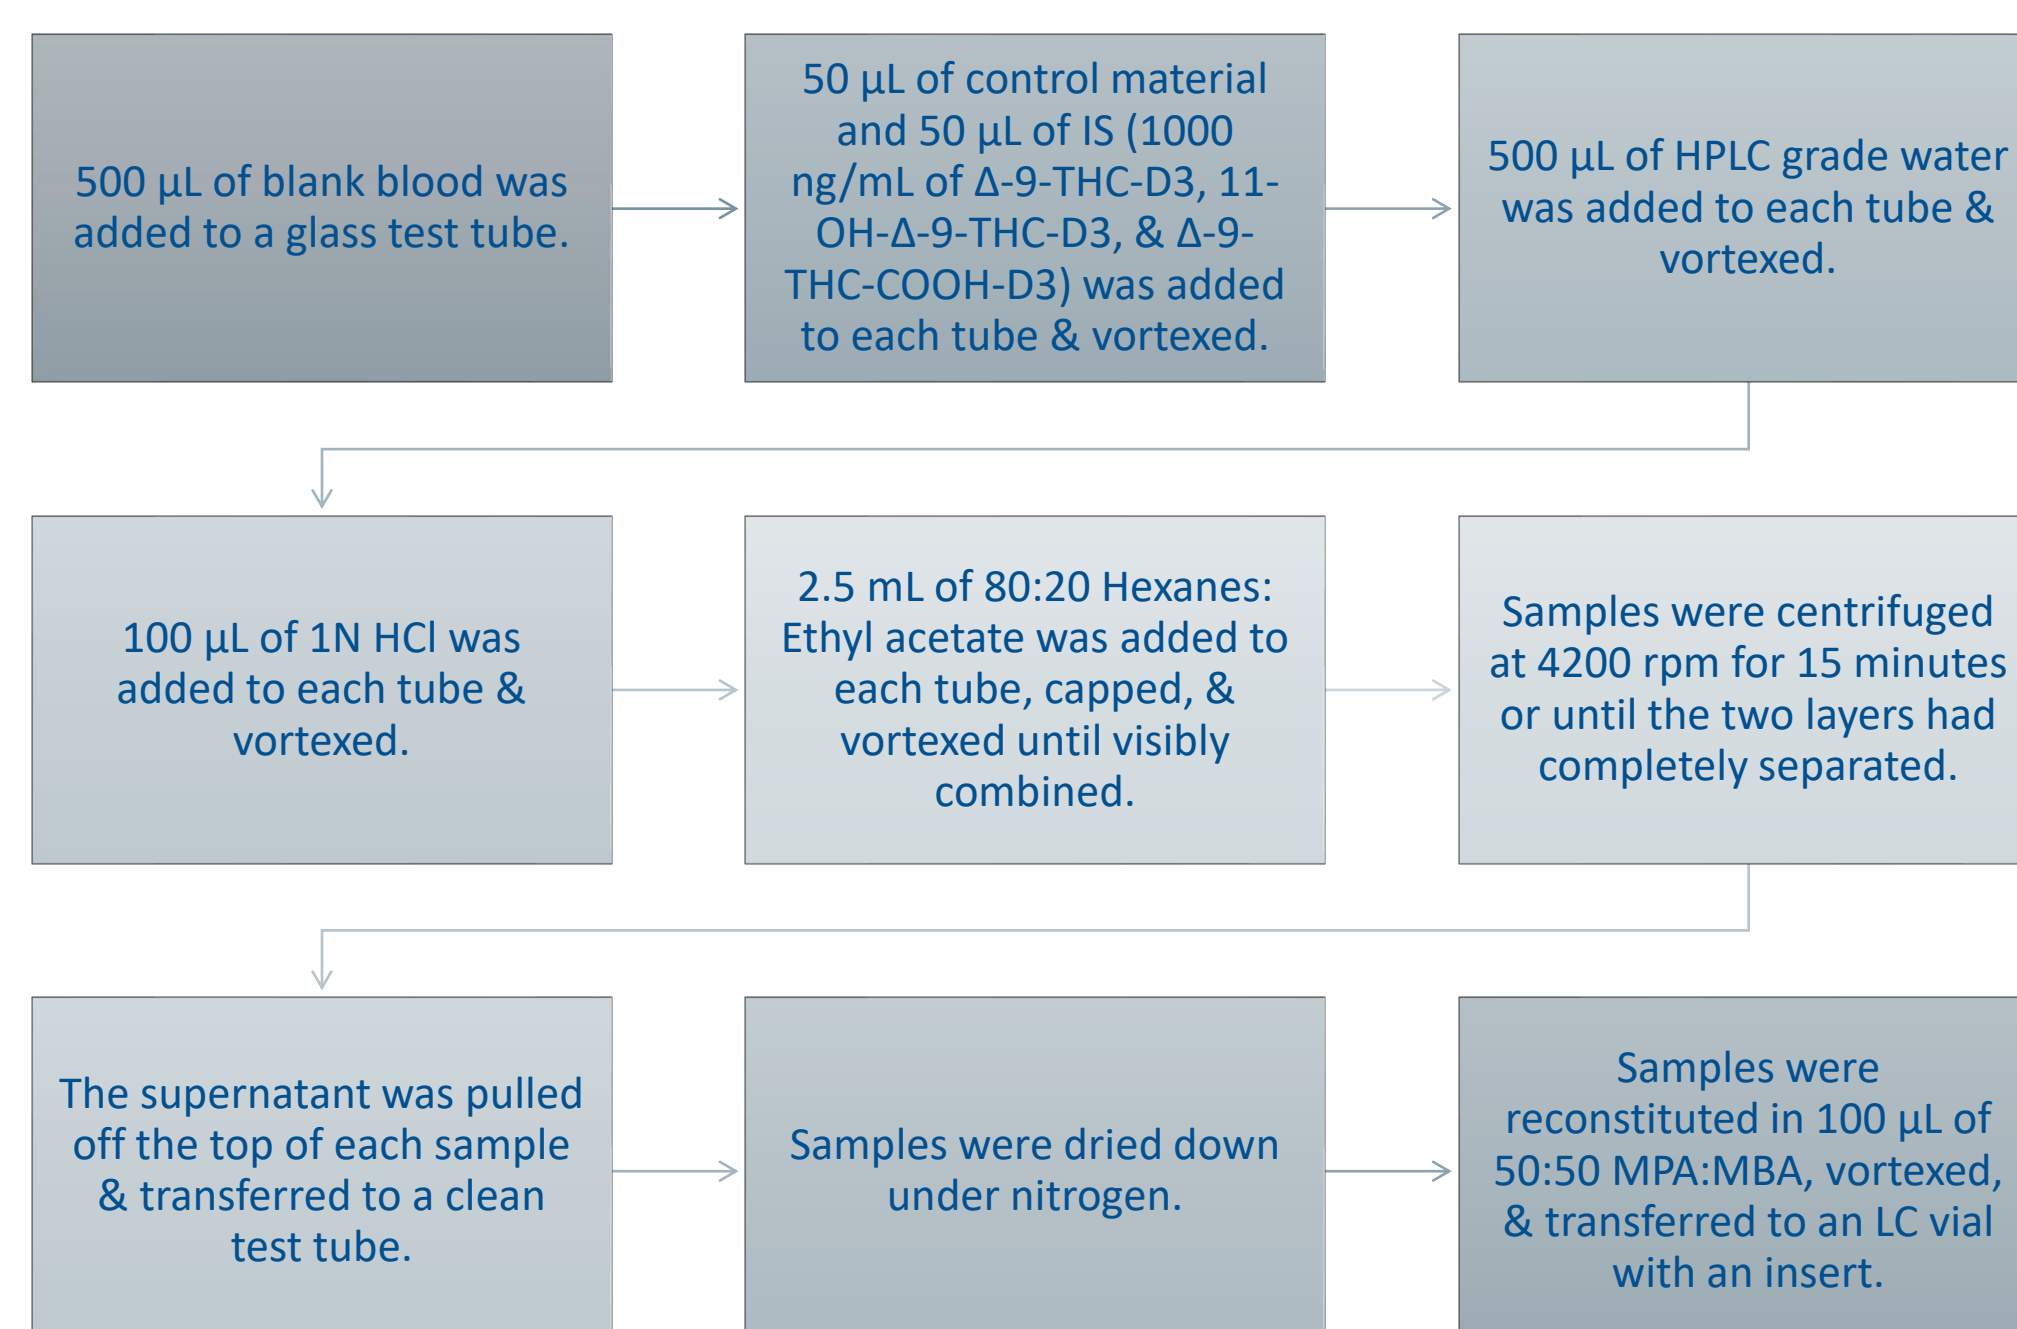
500 µL of blank blood was added to a glass test tube.

50 µL of control material and 50 µL of IS (1000 ng/mL of Δ-9-THC-D3, 11-OH-Δ-9-THC-D3, & Δ-9-THC-COOH-D3) was added to each tube & vortexed.

500 µL of HPLC grade water was added to each tube & vortexed.

100 µL of 1N HCl was added to each tube & vortexed.

2.5 mL of 80:20 Hexanes: Ethyl acetate was added to each tube, capped, & vortexed until visibly combined.

Samples were centrifuged at 4200 rpm for 15 minutes or until the two layers had completely separated.

The supernatant was pulled off the top of each sample & transferred to a clean test tube.

Samples were dried down under nitrogen.

Samples were reconstituted in 100 µL of 50:50 MPA:MBA, vortexed, & transferred to an LC vial with an insert.